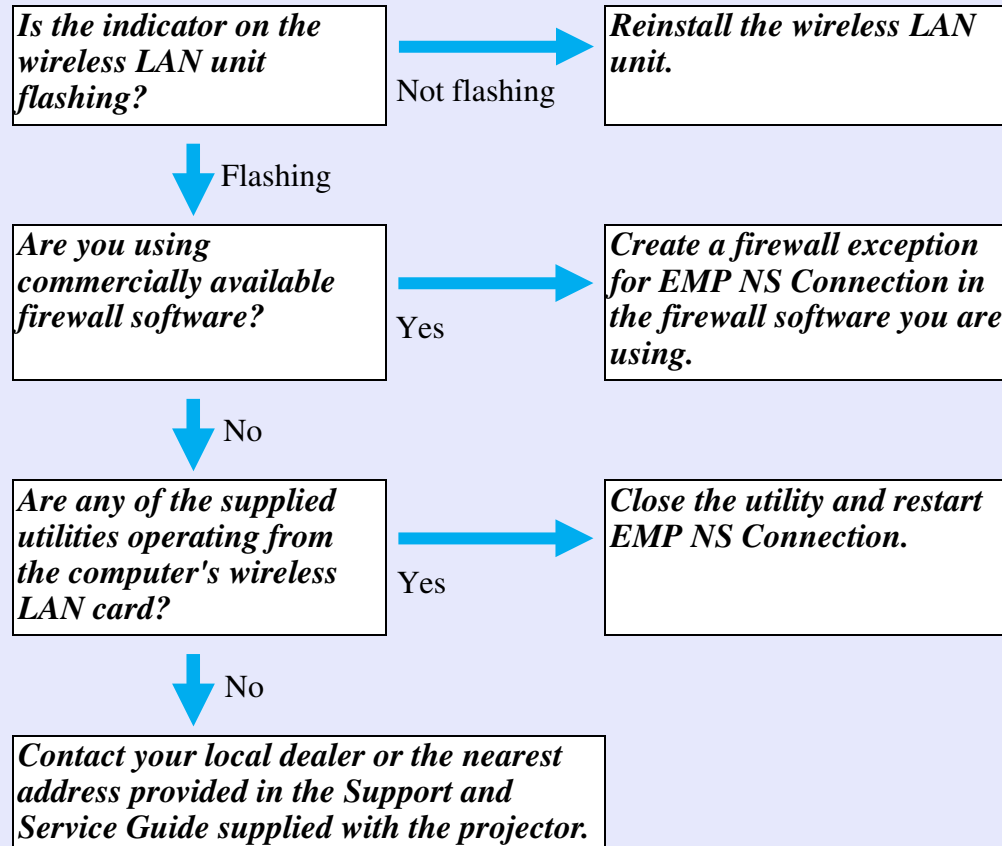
Is the indicator on the wireless LAN unit flashing?

Not flashing

Reinstall the wireless LAN unit.

Flashing

Are you using commercially available firewall software?

Yes

Create a firewall exception for EMP NS Connection in the firewall software you are using.

No

Are any of the supplied utilities operating from the computer's wireless LAN card?

Yes

Close the utility and restart EMP NS Connection.

No

Contact your local dealer or the nearest address provided in the Support and Service Guide supplied with the projector.